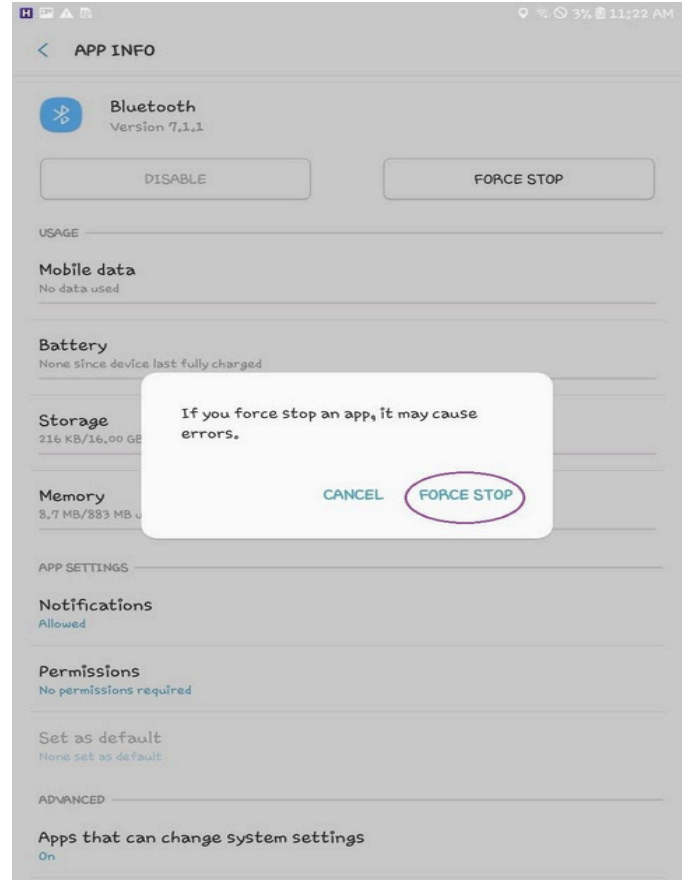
3% 11:22 AM

< APP INFO

Bluetooth
Version 7.1.1

DISABLE

FORCE STOP

USAGE

Mobile data
No data used

Battery
None since device last fully charged

Storage
216 KB/16.00 GB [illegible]

Memory
8.7 MB/883 MB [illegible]

If you force stop an app, it may cause errors.

CANCEL FORCE STOP

APP SETTINGS

Notifications
Allowed

Permissions
No permissions required

Set as default
None set as default

ADVANCED

Apps that can change system settings
On